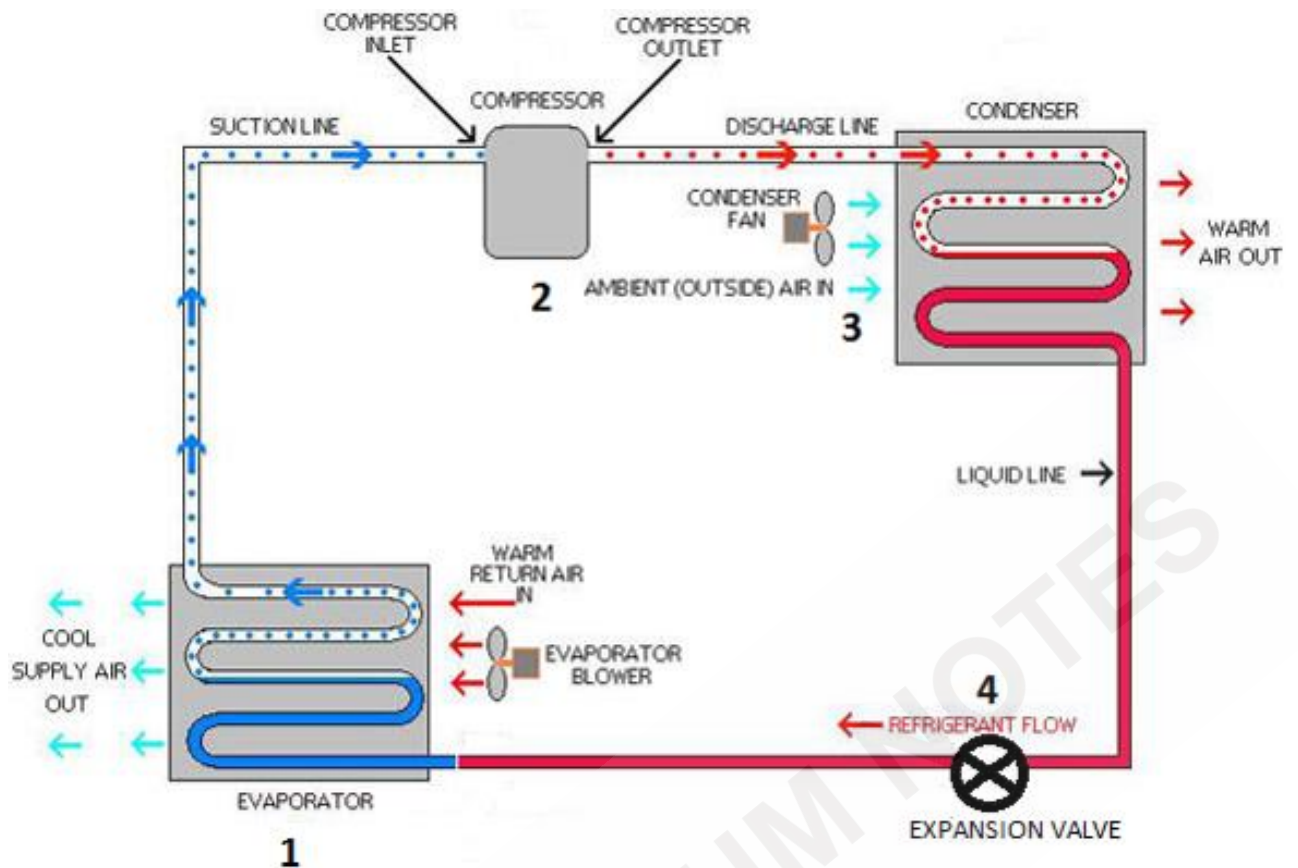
COMPRESSOR INLET

COMPRESSOR OUTLET

COMPRESSOR

SUCTION LINE

DISCHARGE LINE

CONDENSER

CONDENSER FAN

WARM AIR OUT

AMBIENT (OUTSIDE) AIR IN

2

3

LIQUID LINE

WARM RETURN AIR IN

COOL SUPPLY AIR OUT

EVAPORATOR BLOWER

4

REFRIGERANT FLOW

EVAPORATOR

EXPANSION VALVE

1

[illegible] NOTES